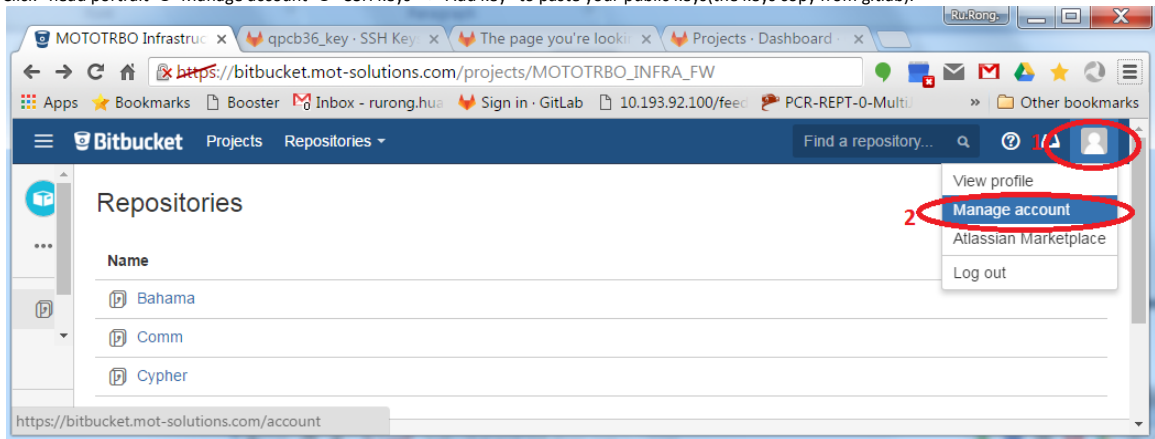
Click "head portrait"->"Manage account"->"SSH keys"->"Add key" to paste your public keys(the keys copy from gitlab).

Ru.Rong.

MOTOTRBO Infrastruc ×
qpcb36_key · SSH Key ×
The page you're looki ×
Projects · Dashboard ×

https://bitbucket.mot-solutions.com/projects/MOTOTRBO_INFRA_FW

Apps
Bookmarks
Booster
Inbox - rurong.hua
Sign in · GitLab
10.193.92.100/feed
PCR-REPT-0-Multi
»
Other bookmarks

Bitbucket
Projects
Repositories
Find a repository...

1

View profile
Manage account
Atlassian Marketplace
Log out

2

Repositories

Name

Bahama
Comm
Cypher

https://bitbucket.mot-solutions.com/account